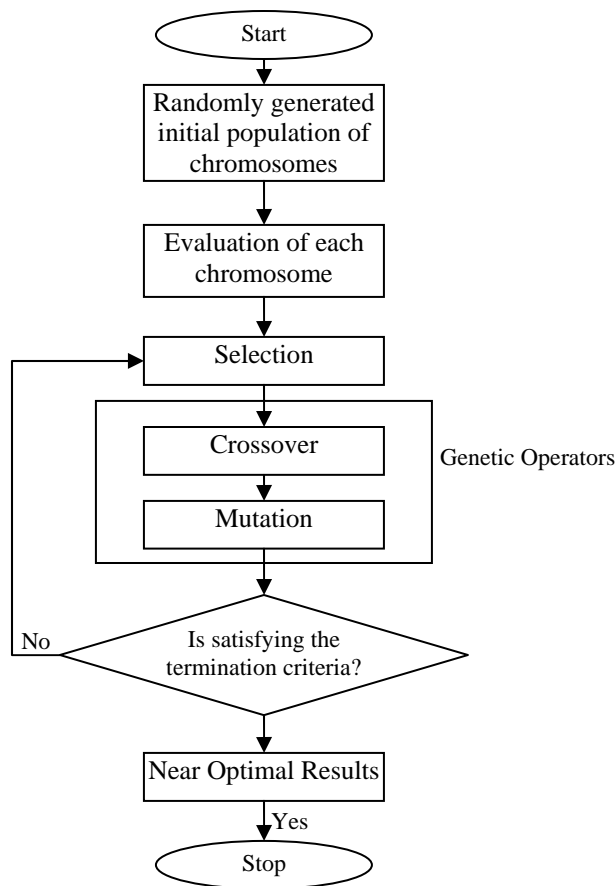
Start

Randomly generated initial population of chromosomes

Evaluation of each chromosome

Selection

Crossover

Mutation

Genetic Operators

No

Is satisfying the termination criteria?

Near Optimal Results

Yes

Stop